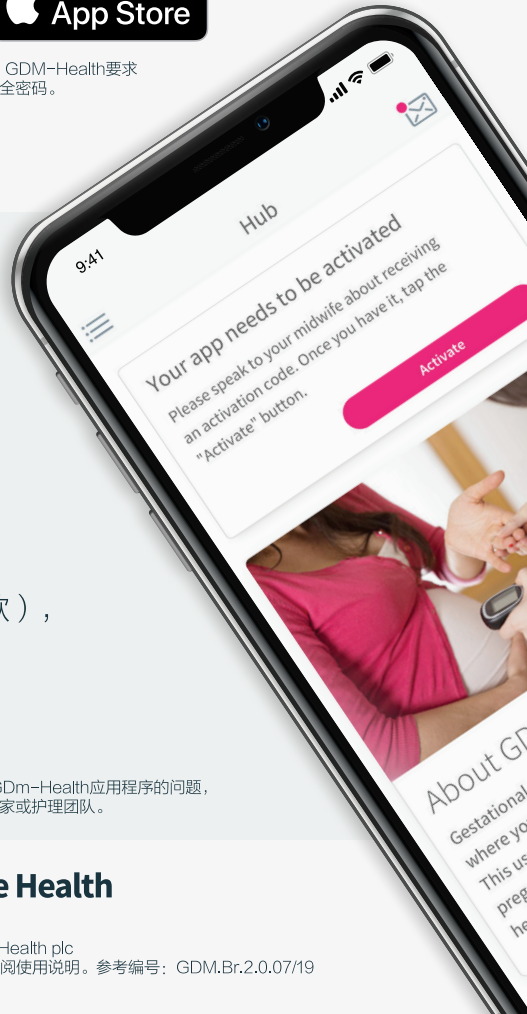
App Store

GDM-Health要求
全密码。

9:41

Hub

Your app needs to be activated

Please speak to your midwife about receiving an activation code. Once you have it, tap the "Activate" button.

Activate

欠），

GDm-Health应用程序的问题，
家或护理团队。

e Health

Health plc
阅使用说明。参考编号：GDM.Br.2.0.07/19

About GD

Gestational
where yo
This us
preg
he